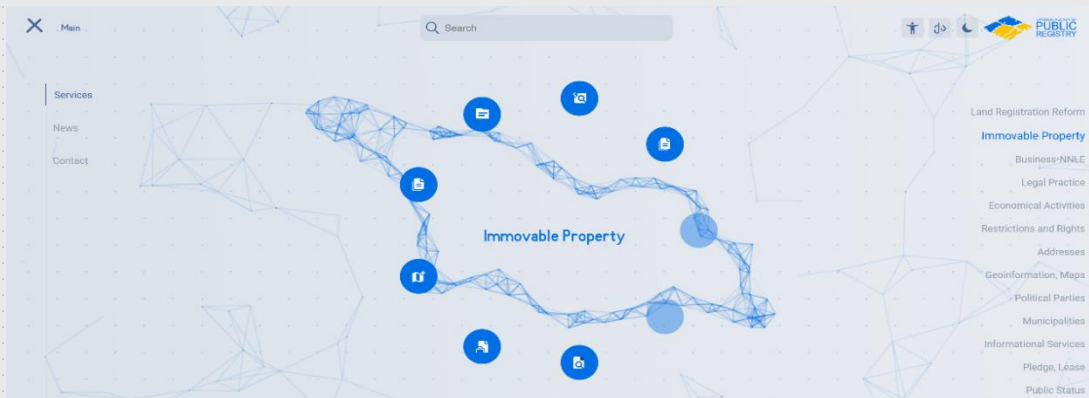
Main

Search

PUBLIC REGISTRY

Services

News

Contact

Immovable Property

Land Registration Reform
Immovable Property
Business-NNLE
Legal Practice
Economical Activities
Restrictions and Rights
Addresses
Geoinformation, Maps
Political Parties
Municipalities
Informational Services
Pledge, Lease
Public Status